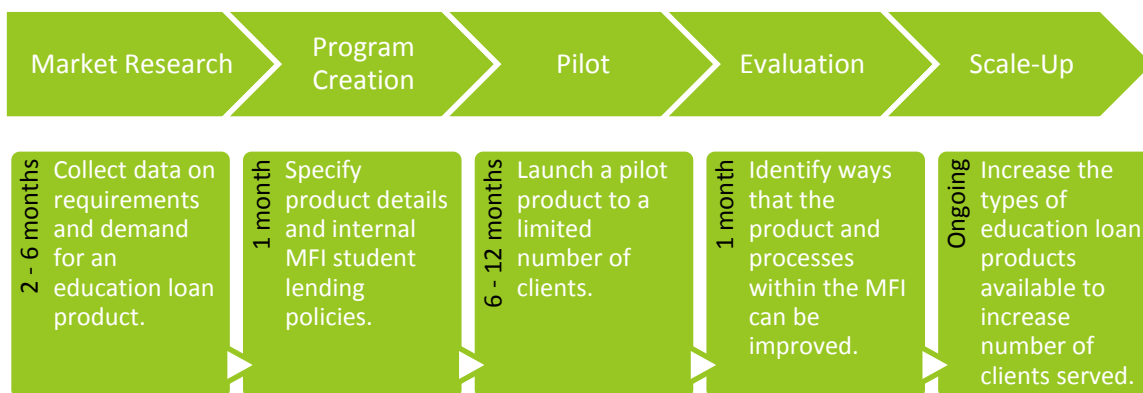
Market Research

Program Creation

Pilot

Evaluation

Scale-Up

2 - 6 months

Collect data on requirements and demand for an education loan product.

1 month

Specify product details and internal MFI student lending policies.

6 - 12 months

Launch a pilot product to a limited number of clients.

1 month

Identify ways that the product and processes within the MFI can be improved.

Ongoing

Increase the types of education loan products available to increase number of clients served.